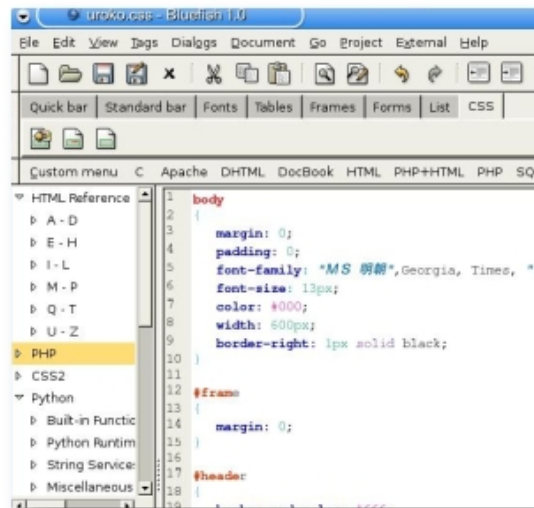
uroko.css - Bluefish 1.0

File Edit View Tags Dialogs Document Go Project External Help

Quick bar | Standard bar | Fonts | Tables | Frames | Forms | List | CSS

Custom menu C Apache DHTML DocBook HTML PHP+HTML PHP SQ

HTML Reference
A - D
E - H
I - L
M - P
Q - T
U - Z
PHP
CSS2
Python
Built-in Functic
Python Runtim
String Service:
Miscellaneous

1 body
2 {
3 margin: 0;
4 padding: 0;
5 font-family: "MS 明朝",Georgia, Times, "
6 font-size: 13px;
7 color: #000;
8 width: 600px;
9 border-right: 1px solid black;
10 }
11
12 #frame
13 {
14 margin: 0;
15 }
16
17 #header
18 {
19